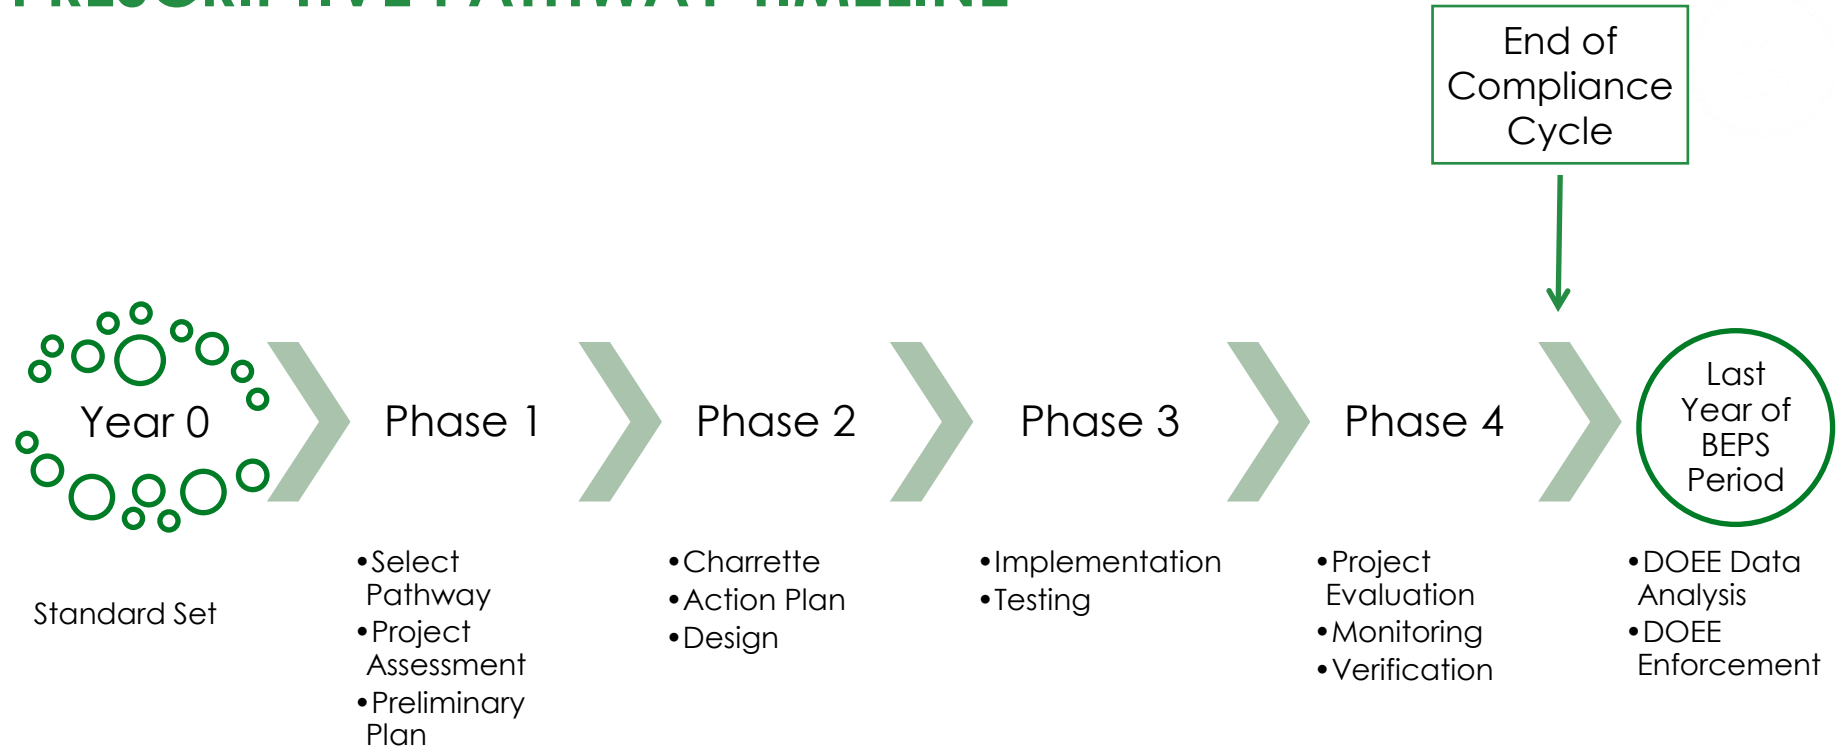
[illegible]

End of Compliance Cycle

Year 0

Standard Set

Phase 1

•Select Pathway
•Project Assessment
•Preliminary Plan

Phase 2

•Charrette
•Action Plan
•Design

Phase 3

•Implementation
•Testing

Phase 4

•Project Evaluation
•Monitoring
•Verification

Last Year of BEPS Period

•DOEE Data Analysis
•DOEE Enforcement